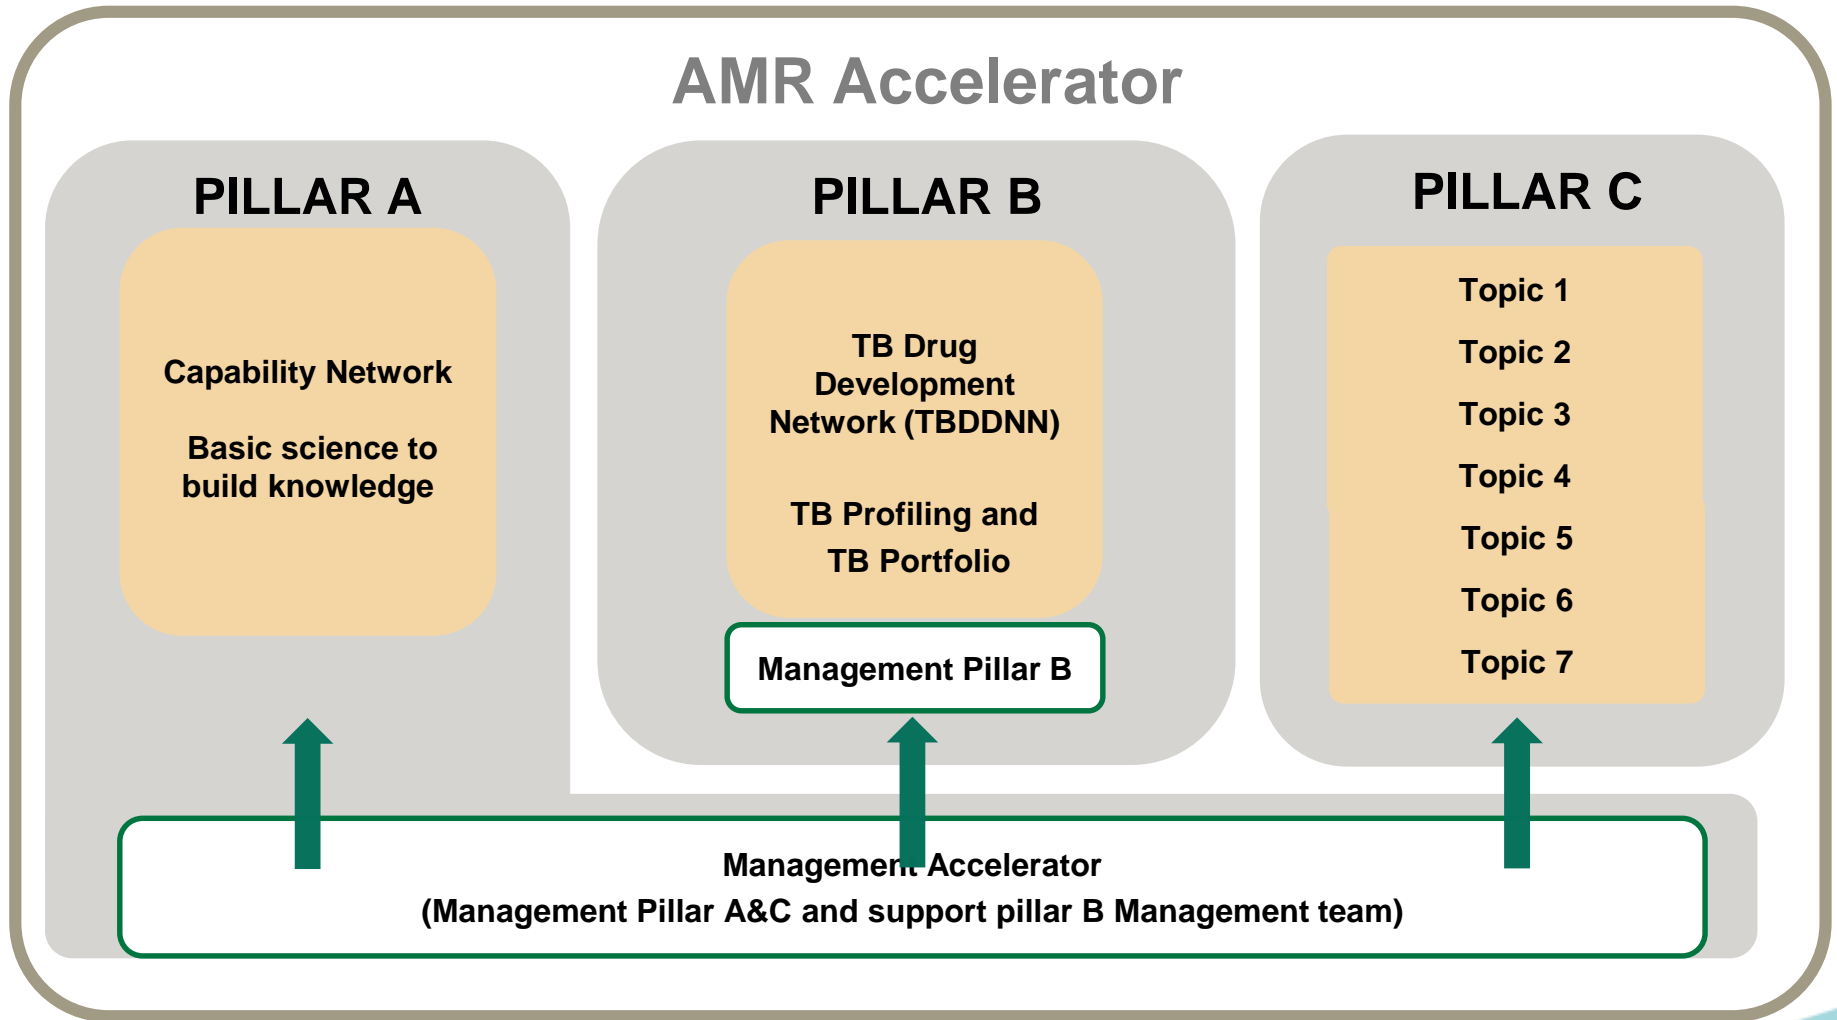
AMR Accelerator

PILLAR A

Capability Network

Basic science to build knowledge

PILLAR B

TB Drug Development Network (TBDDNN)

TB Profiling and TB Portfolio

Management Pillar B

PILLAR C

Topic 1
Topic 2
Topic 3
Topic 4
Topic 5
Topic 6
Topic 7

Management Accelerator
(Management Pillar A&C and support pillar B Management team)